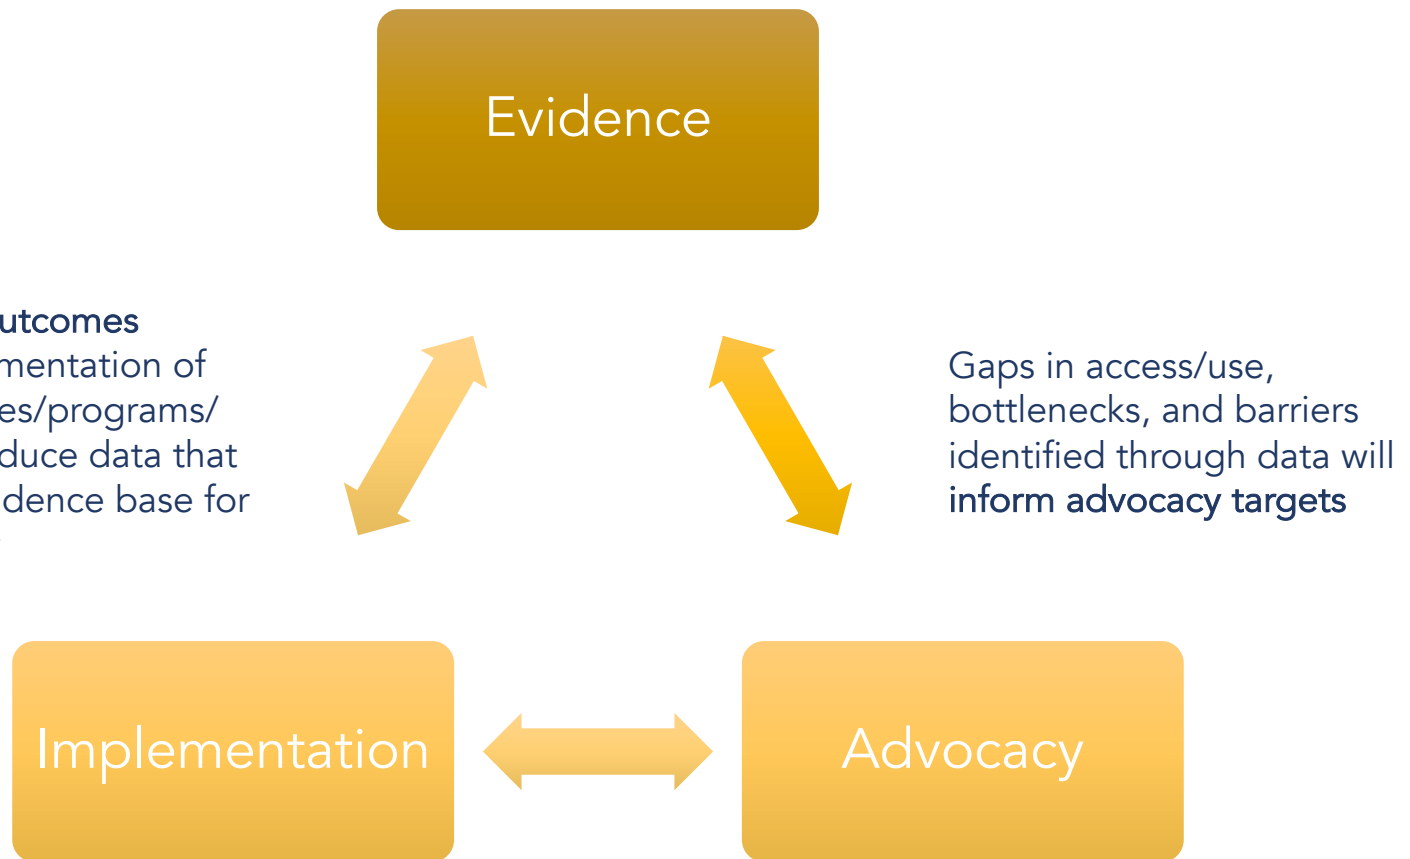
Evidence

utcomes
mentation of
es/programs/
duce data that
dence base for

Gaps in access/use, bottlenecks, and barriers identified through data will **inform advocacy targets**

Implementation

Advocacy